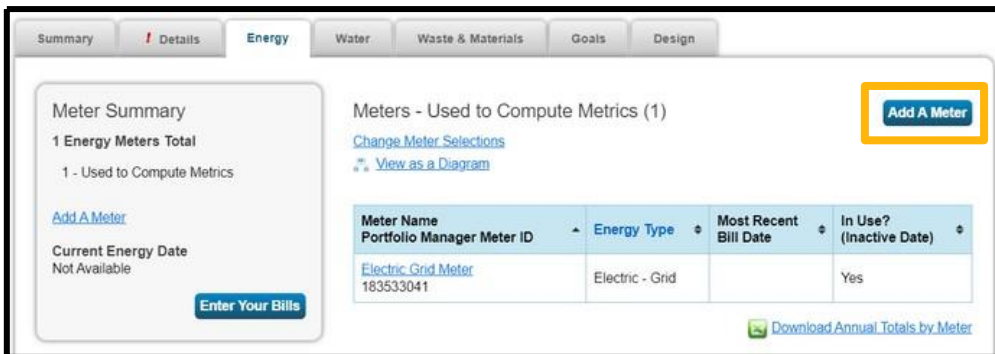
Summary | ! Details | Energy | Water | Waste & Materials | Goals | Design

Meter Summary
1 Energy Meters Total
1 - Used to Compute Metrics

Add A Meter

Current Energy Date
Not Available

Enter Your Bills

Meters - Used to Compute Metrics (1)

Add A Meter

Change Meter Selections
View as a Diagram

| Meter Name Portfolio Manager Meter ID | Energy Type | Most Recent Bill Date | In Use? (Inactive Date) |
|---|---|---|---|
| Electric Grid Meter 183533041 | Electric - Grid | | Yes |

Download Annual Totals by Meter